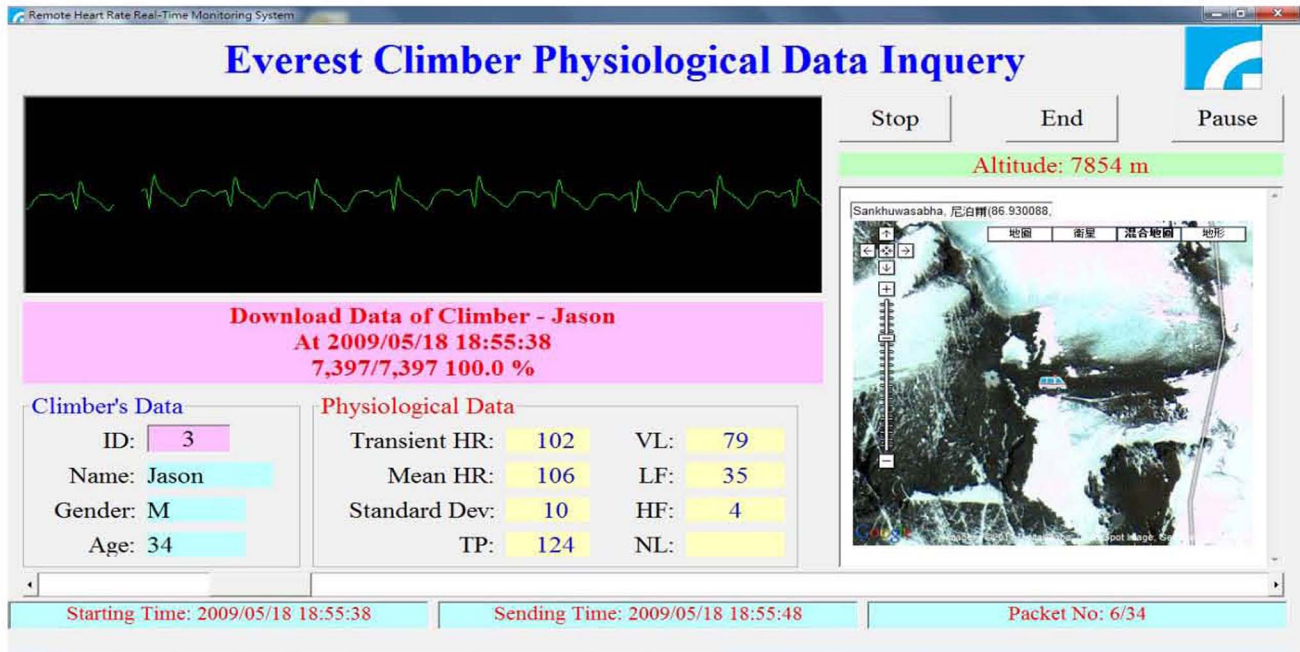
Remote Heart Rate Real-Time Monitoring System

Everest Climber Physiological Data Inquery

Stop

End

Pause

Altitude: 7854 m

Sankhuwasabha, 尼泊爾(86.930088,

地圖 衛星 混合地圖 地形

Download Data of Climber - Jason
At 2009/05/18 18:55:38
7,397/7,397 100.0 %

Climber's Data

ID: 3

Name: Jason

Gender: M

Age: 34

Physiological Data

Transient HR: 102

Mean HR: 106

Standard Dev: 10

TP: 124

VL: 79

LF: 35

HF: 4

NL:

Starting Time: 2009/05/18 18:55:38

Sending Time: 2009/05/18 18:55:48

Packet No: 6/34